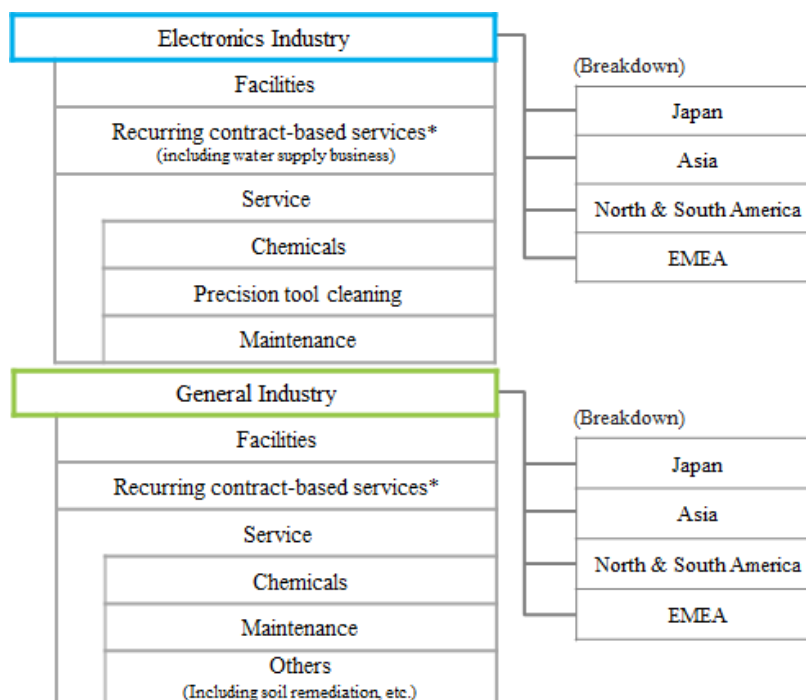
Electronics Industry

Facilities

Recurring contract-based services*
(including water supply business)

Service

Chemicals

Precision tool cleaning

Maintenance

(Breakdown)

Japan

Asia

North & South America

EMEA

General Industry

Facilities

Recurring contract-based services*

Service

Chemicals

Maintenance

Others
(Including soil remediation, etc.)

(Breakdown)

Japan

Asia

North & South America

EMEA